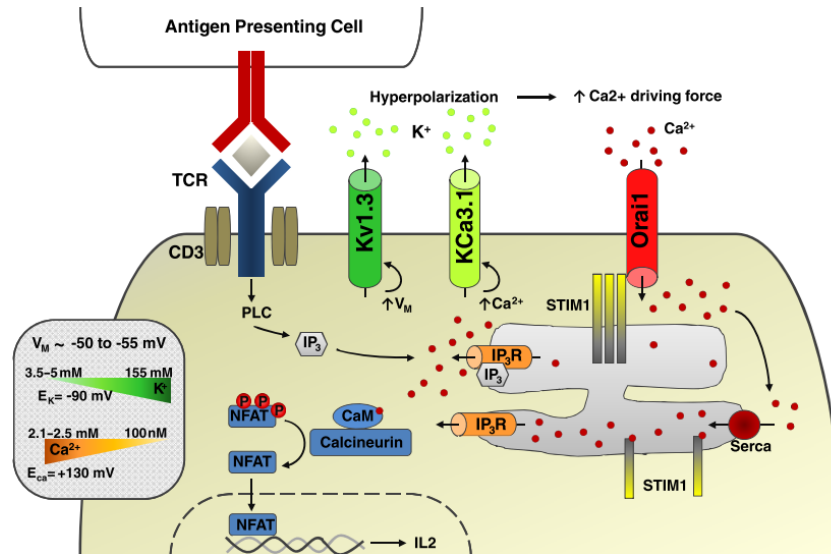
Antigen Presenting Cell

Hyperpolarization → ↑ Ca2+ driving force

$K^+$

$Ca^{2+}$

TCR

CD3

Kv1.3

KCa3.1

Orai1

↑$V_M$

↑$Ca^{2+}$

STIM1

PLC

$IP_3$

$IP_3R$

$IP_3$

$V_M$ ~ -50 to -55 mV

3.5–5 mM

155 mM

$K^+$

$E_K$= -90 mV

2.1–2.5 mM

100 nM

$Ca^{2+}$

$E_{ca}$= +130 mV

P P P

NFAT

CaM

Calcineurin

$IP_3R$

Serca

NFAT

STIM1

NFAT

IL2